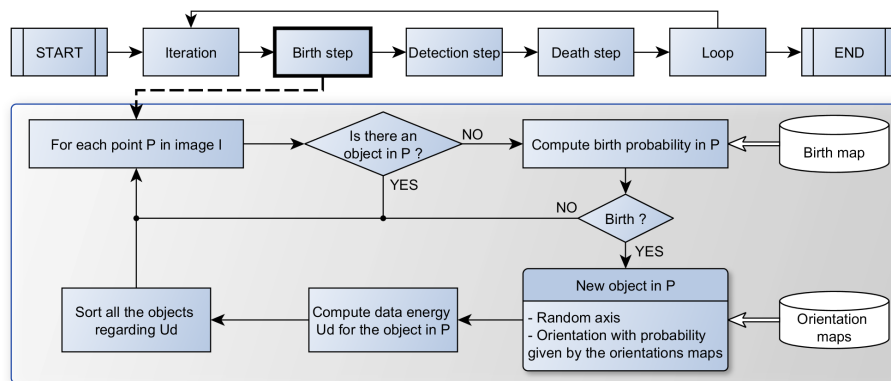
START

Iteration

Birth step

Detection step

Death step

Loop

END

For each point P in image I

Is there an object in P ?

NO

YES

Compute birth probability in P

Birth map

NO

Birth ?

YES

New object in P

- Random axis
- Orientation with probability given by the orientations maps

Orientation maps

Compute data energy Ud for the object in P

Sort all the objects regarding Ud